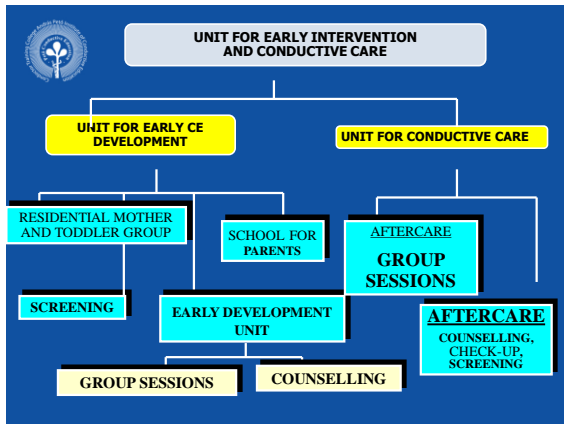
UNIT FOR EARLY INTERVENTION AND CONDUCTIVE CARE

UNIT FOR EARLY CE DEVELOPMENT

UNIT FOR CONDUCTIVE CARE

RESIDENTIAL MOTHER AND TODDLER GROUP

SCHOOL FOR PARENTS

AFTERCARE

GROUP SESSIONS

SCREENING

EARLY DEVELOPMENT UNIT

AFTERCARE

COUNSELLING, CHECK-UP, SCREENING

GROUP SESSIONS

COUNSELLING